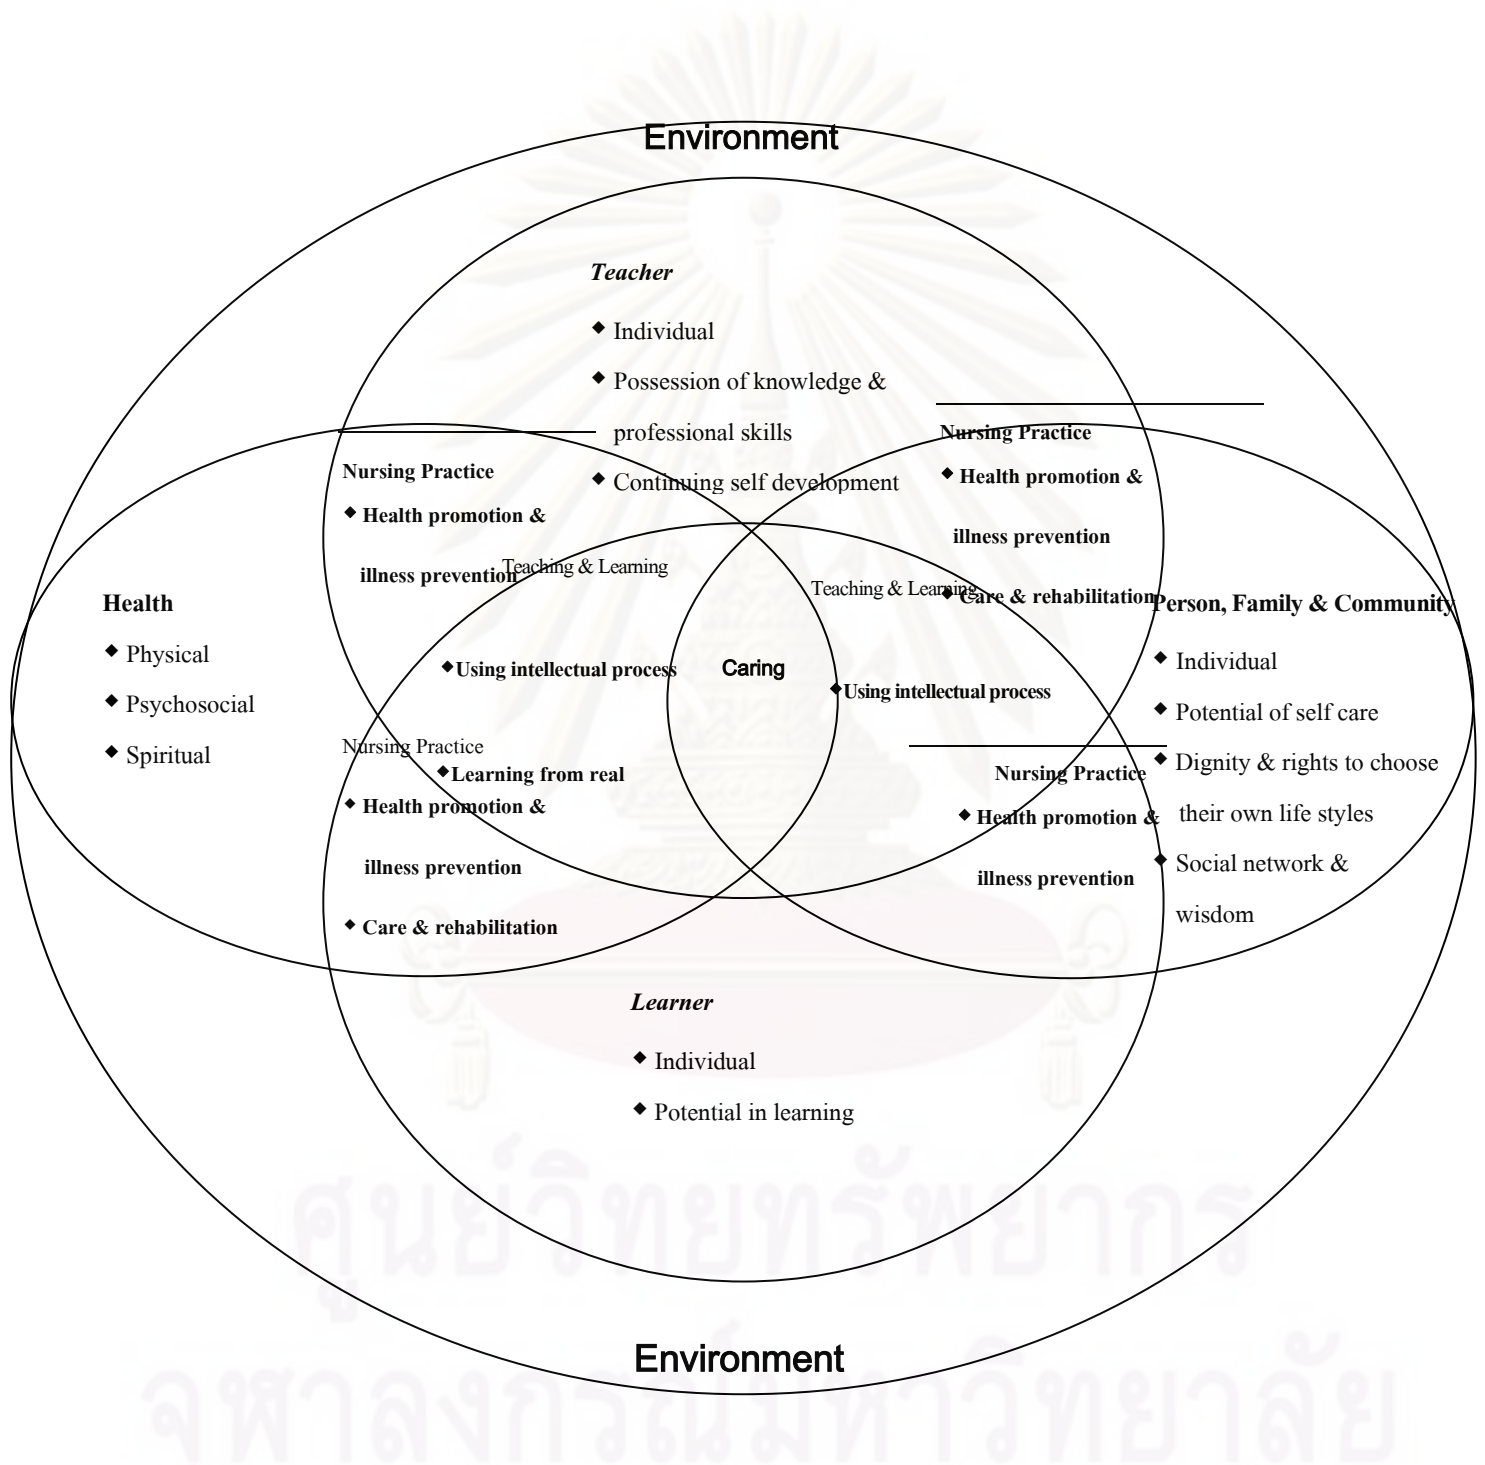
Environment

Teacher
◆ Individual
◆ Possession of knowledge & professional skills
◆ Continuing self development

Nursing Practice
◆ Health promotion & illness prevention

Teaching & Learning

Nursing Practice
◆ Health promotion & illness prevention
◆ Care & rehabilitation

Teaching & Learning

Health
◆ Physical
◆ Psychosocial
◆ Spiritual

◆Using intellectual process

Caring

◆Using intellectual process

Person, Family & Community
◆ Individual
◆ Potential of self care
◆ Dignity & rights to choose their own life styles
◆ Social network & wisdom

Nursing Practice
◆Learning from real
◆ Health promotion & illness prevention
◆ Care & rehabilitation

Nursing Practice
◆ Health promotion & illness prevention

Learner
◆ Individual
◆ Potential in learning

Environment

ศูนย์วิทยทรัพยากร
จุฬาลงกรณ์มหาวิทยาลัย